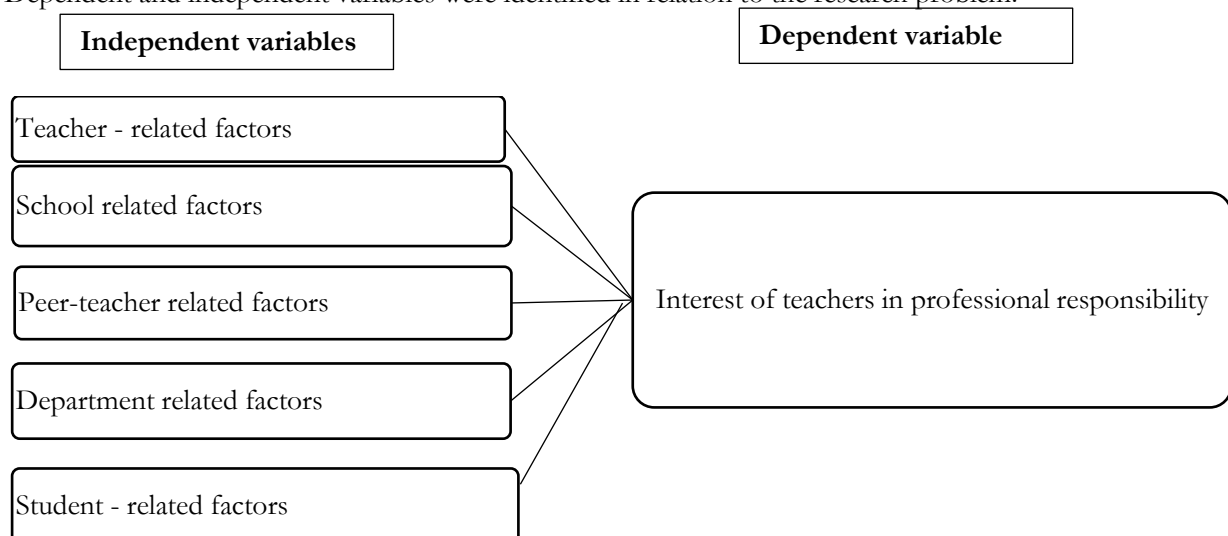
Dependent and independent variables were identified in relation to the research problem.

Independent variables

Dependent variable

Teacher - related factors

School related factors

Peer-teacher related factors

Department related factors

Student - related factors

Interest of teachers in professional responsibility